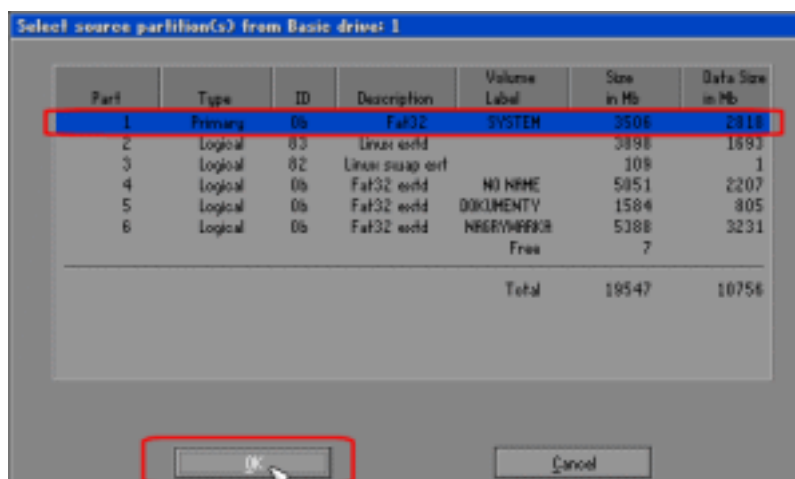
Select source partition(s) from Basic drive: 1

| Part | Type | ID | Description | Volume Label | Size in Mb | Data Size in Mb |
|---|---|---|---|---|---|---|
| 1 | Primary | 0b | Fat32 | SYSTEM | 3506 | 2818 |
| 2 | Logical | 83 | Linux extd |  | 3898 | 1693 |
| 3 | Logical | 82 | Linux swap ext |  | 109 | 1 |
| 4 | Logical | 0b | Fat32 extd | NO NAME | 5051 | 2207 |
| 5 | Logical | 0b | Fat32 extd | DOKUMENTY | 1584 | 805 |
| 6 | Logical | 0b | Fat32 extd | NAGRYWARKA | 5388 | 3231 |
|  |  |  |  | Free | 7 |  |
|  |  |  |  | Total | 19547 | 10756 |

OK

Cancel